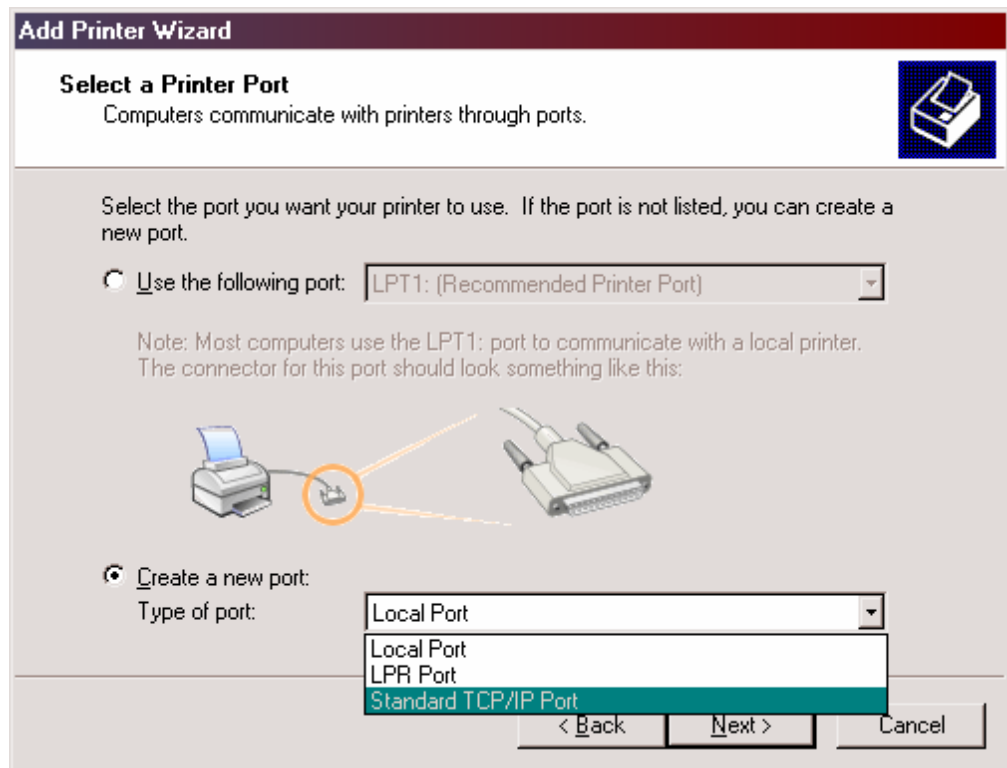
Add Printer Wizard

Select a Printer Port
Computers communicate with printers through ports.

Select the port you want your printer to use. If the port is not listed, you can create a new port.

Use the following port: LPT1: (Recommended Printer Port)

Note: Most computers use the LPT1: port to communicate with a local printer. The connector for this port should look something like this:

Create a new port:
Type of port: Local Port

Local Port
LPR Port
Standard TCP/IP Port

< Back
Next >
Cancel